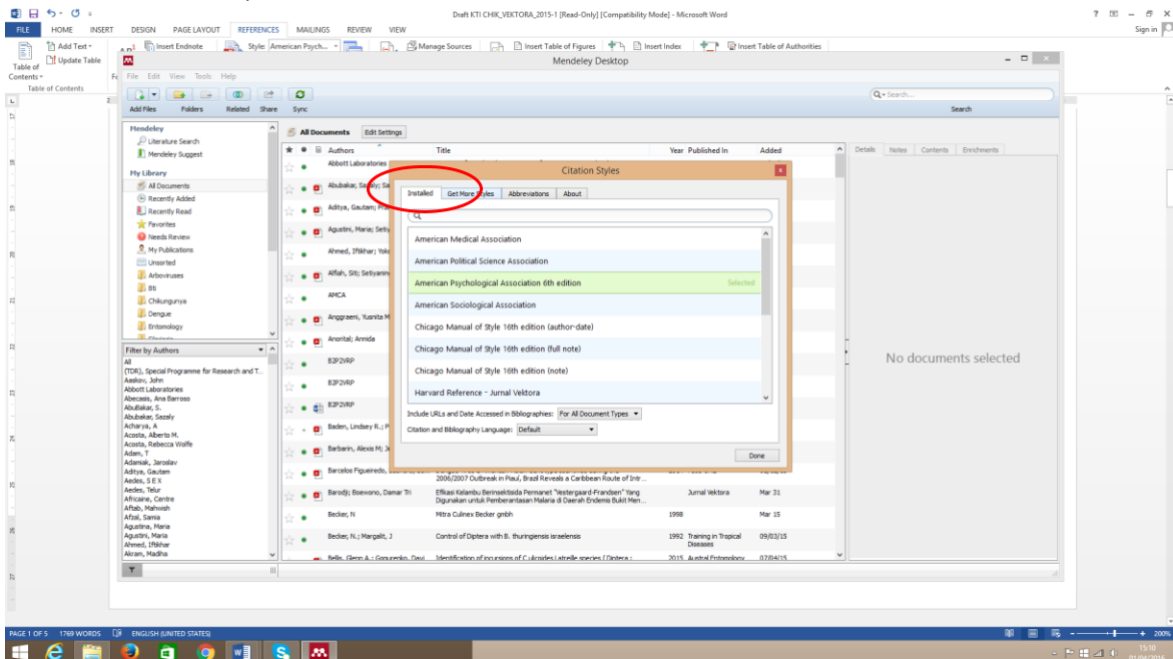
Draft KTI CHIK_VEKTORA_2015-1 [Read-Only] [Compatibility Mode] - Microsoft Word

FILE HOME INSERT DESIGN PAGE LAYOUT REFERENCES MAILINGS REVIEW VIEW

Sign in

Add Text
Update Table
Table of Contents
Table of Contents
Insert Endnote
Style: American Psych...
Manage Sources
Insert Table of Figures
Insert Index
Insert Table of Authorities

Mendeley Desktop

File Edit View Tools Help

Add Files Folders Related Share Sync

Search...
Search

Mendeley
Literature Search
Mendeley Suggest
My Library
All Documents
Recently Added
Recently Read
Favorites
Needs Review
My Publications
Unsorted
Arboviruses
Bti
Chikungunya
Dengue
Entomology

All Documents Edit Settings

Authors Title Year Published In Added

Abbott Laboratories
Abubakar, Sazaly; Sa
Aditya, Gautam; P
Agustini, Maria; Setiy
Ahmed, Iftikhar; Yok
Alfiah, Siti; Setiyanin
AMCA
Anggraeni, Yusnita M
Anoritai; Annida
B2P2VRP
B2P2VRP
B2P2VRP
Baden, Lindsey R.; P
Barbarin, Alexis M; J
Barcelos Figueiredo, 2006/2007 Outbreak in Piauí, Brazil Reveals a Caribbean Route of Intr...
Barodji; Boewono, Damar Tri Efikasi Kelambu Berinsektisida Permanet "lestergaard-Frandsen" Yang Digunakan untuk Pemberantasan Malaria di Daerah Endemis Bukit Men... Jurnal Vektora Mar 31
Becker, N Mitra Culinex Becker gmbh 1998 Mar 15
Becker, N.; Margalit, J Control of Diptera with B. thuringiensis israelensis 1992 Training in Tropical Diseases 09/03/15
Bellis, Glenn A.; Gopurenko, Davi Identification of incursions of Culicoides Latreille species ( Diptera : 2015 Austral Entomology 07/04/15

Filter by Authors
All
(TDR), Special Programme for Research and T...
Aaskov, John
Abbott Laboratories
Abecasis, Ana Barroso
Abubakar, S.
Abubakar, Sazaly
Acharya, A
Acosta, Alberto M.
Acosta, Rebecca Wolfe
Adam, T
Adamiak, Jaroslav
Aditya, Gautam
Aedes, S E X
Aedes, Telur
Africaine, Centre
Aftab, Mahwish
Afzal, Samia
Agustina, Maria
Agustini, Maria
Ahmed, Iftikhar
Akram, Madiha

Details Notes Contents Enrichments

No documents selected

Citation Styles

Installed Get More Styles Abbreviations About

American Medical Association
American Political Science Association
American Psychological Association 6th edition Selected
American Sociological Association
Chicago Manual of Style 16th edition (author-date)
Chicago Manual of Style 16th edition (full note)
Chicago Manual of Style 16th edition (note)
Harvard Reference - Jurnal Vektora

Include URLs and Date Accessed in Bibliographies: For All Document Types
Citation and Bibliography Language: Default

Done

PAGE 1 OF 5 1769 WORDS ENGLISH (UNITED STATES)
200%
15:10